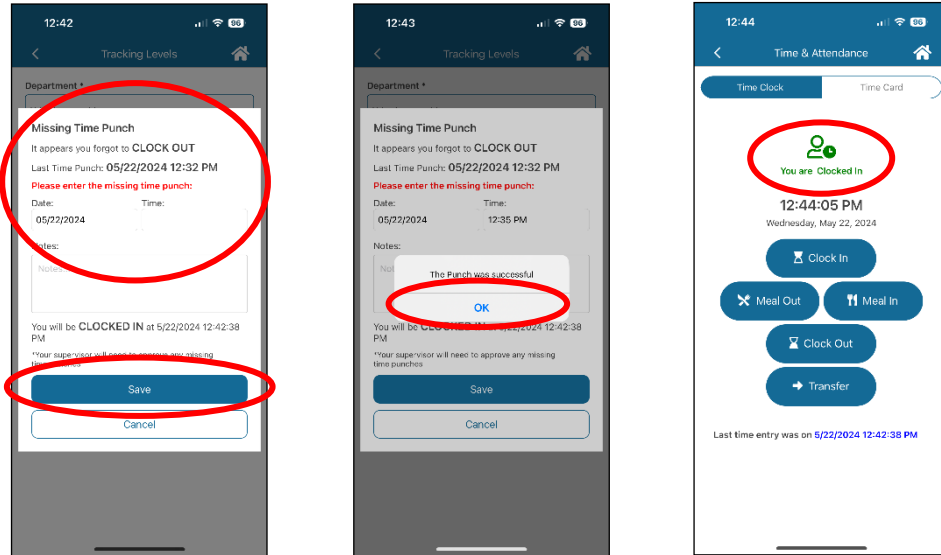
12:42

96

Tracking Levels

Department *

Missing Time Punch

It appears you forgot to CLOCK OUT

Last Time Punch: 05/22/2024 12:32 PM

Please enter the missing time punch:

Date: 05/22/2024

Time:

Notes:

Notes

You will be CLOCKED IN at 5/22/2024 12:42:38 PM

*Your supervisor will need to approve any missing time punches

Save

Cancel

12:43

96

Tracking Levels

Department *

Missing Time Punch

It appears you forgot to CLOCK OUT

Last Time Punch: 05/22/2024 12:32 PM

Please enter the missing time punch:

Date: 05/22/2024

Time: 12:35 PM

Notes:

The Punch was successful

OK

You will be CLOCKED IN at 5/22/2024 12:42:38 PM

*Your supervisor will need to approve any missing time punches

Save

Cancel

12:44

96

Time & Attendance

Time Clock

Time Card

You are Clocked In

12:44:05 PM

Wednesday, May 22, 2024

Clock In

Meal Out

Meal In

Clock Out

Transfer

Last time entry was on 5/22/2024 12:42:38 PM